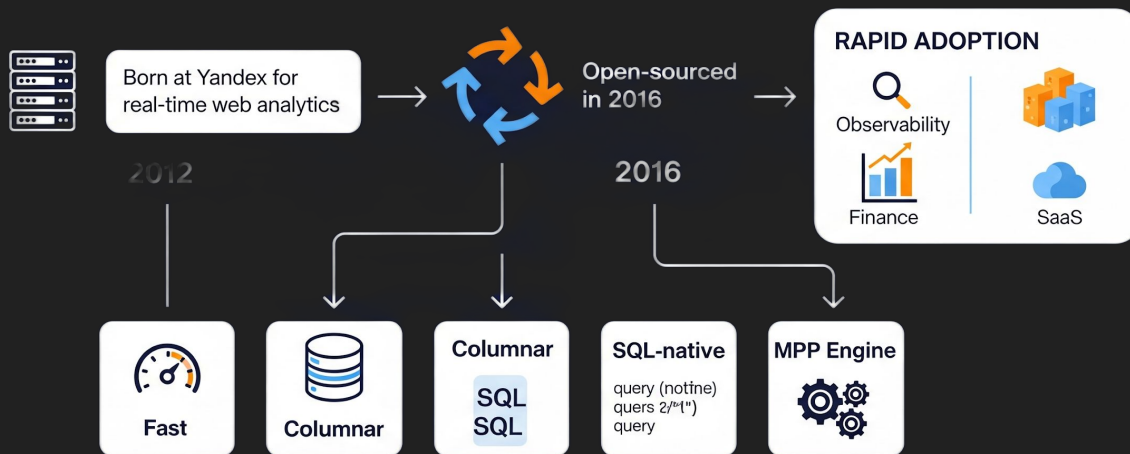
Born at Yandex for real-time web analytics

Open-sourced in 2016

RAPID ADOPTION

Observability

Finance

SaaS

2012

2016

Fast

Columnar

Columnar

SQL
SQL

SQL-native

query (notine)
quers 2/"1")
query

MPP Engine